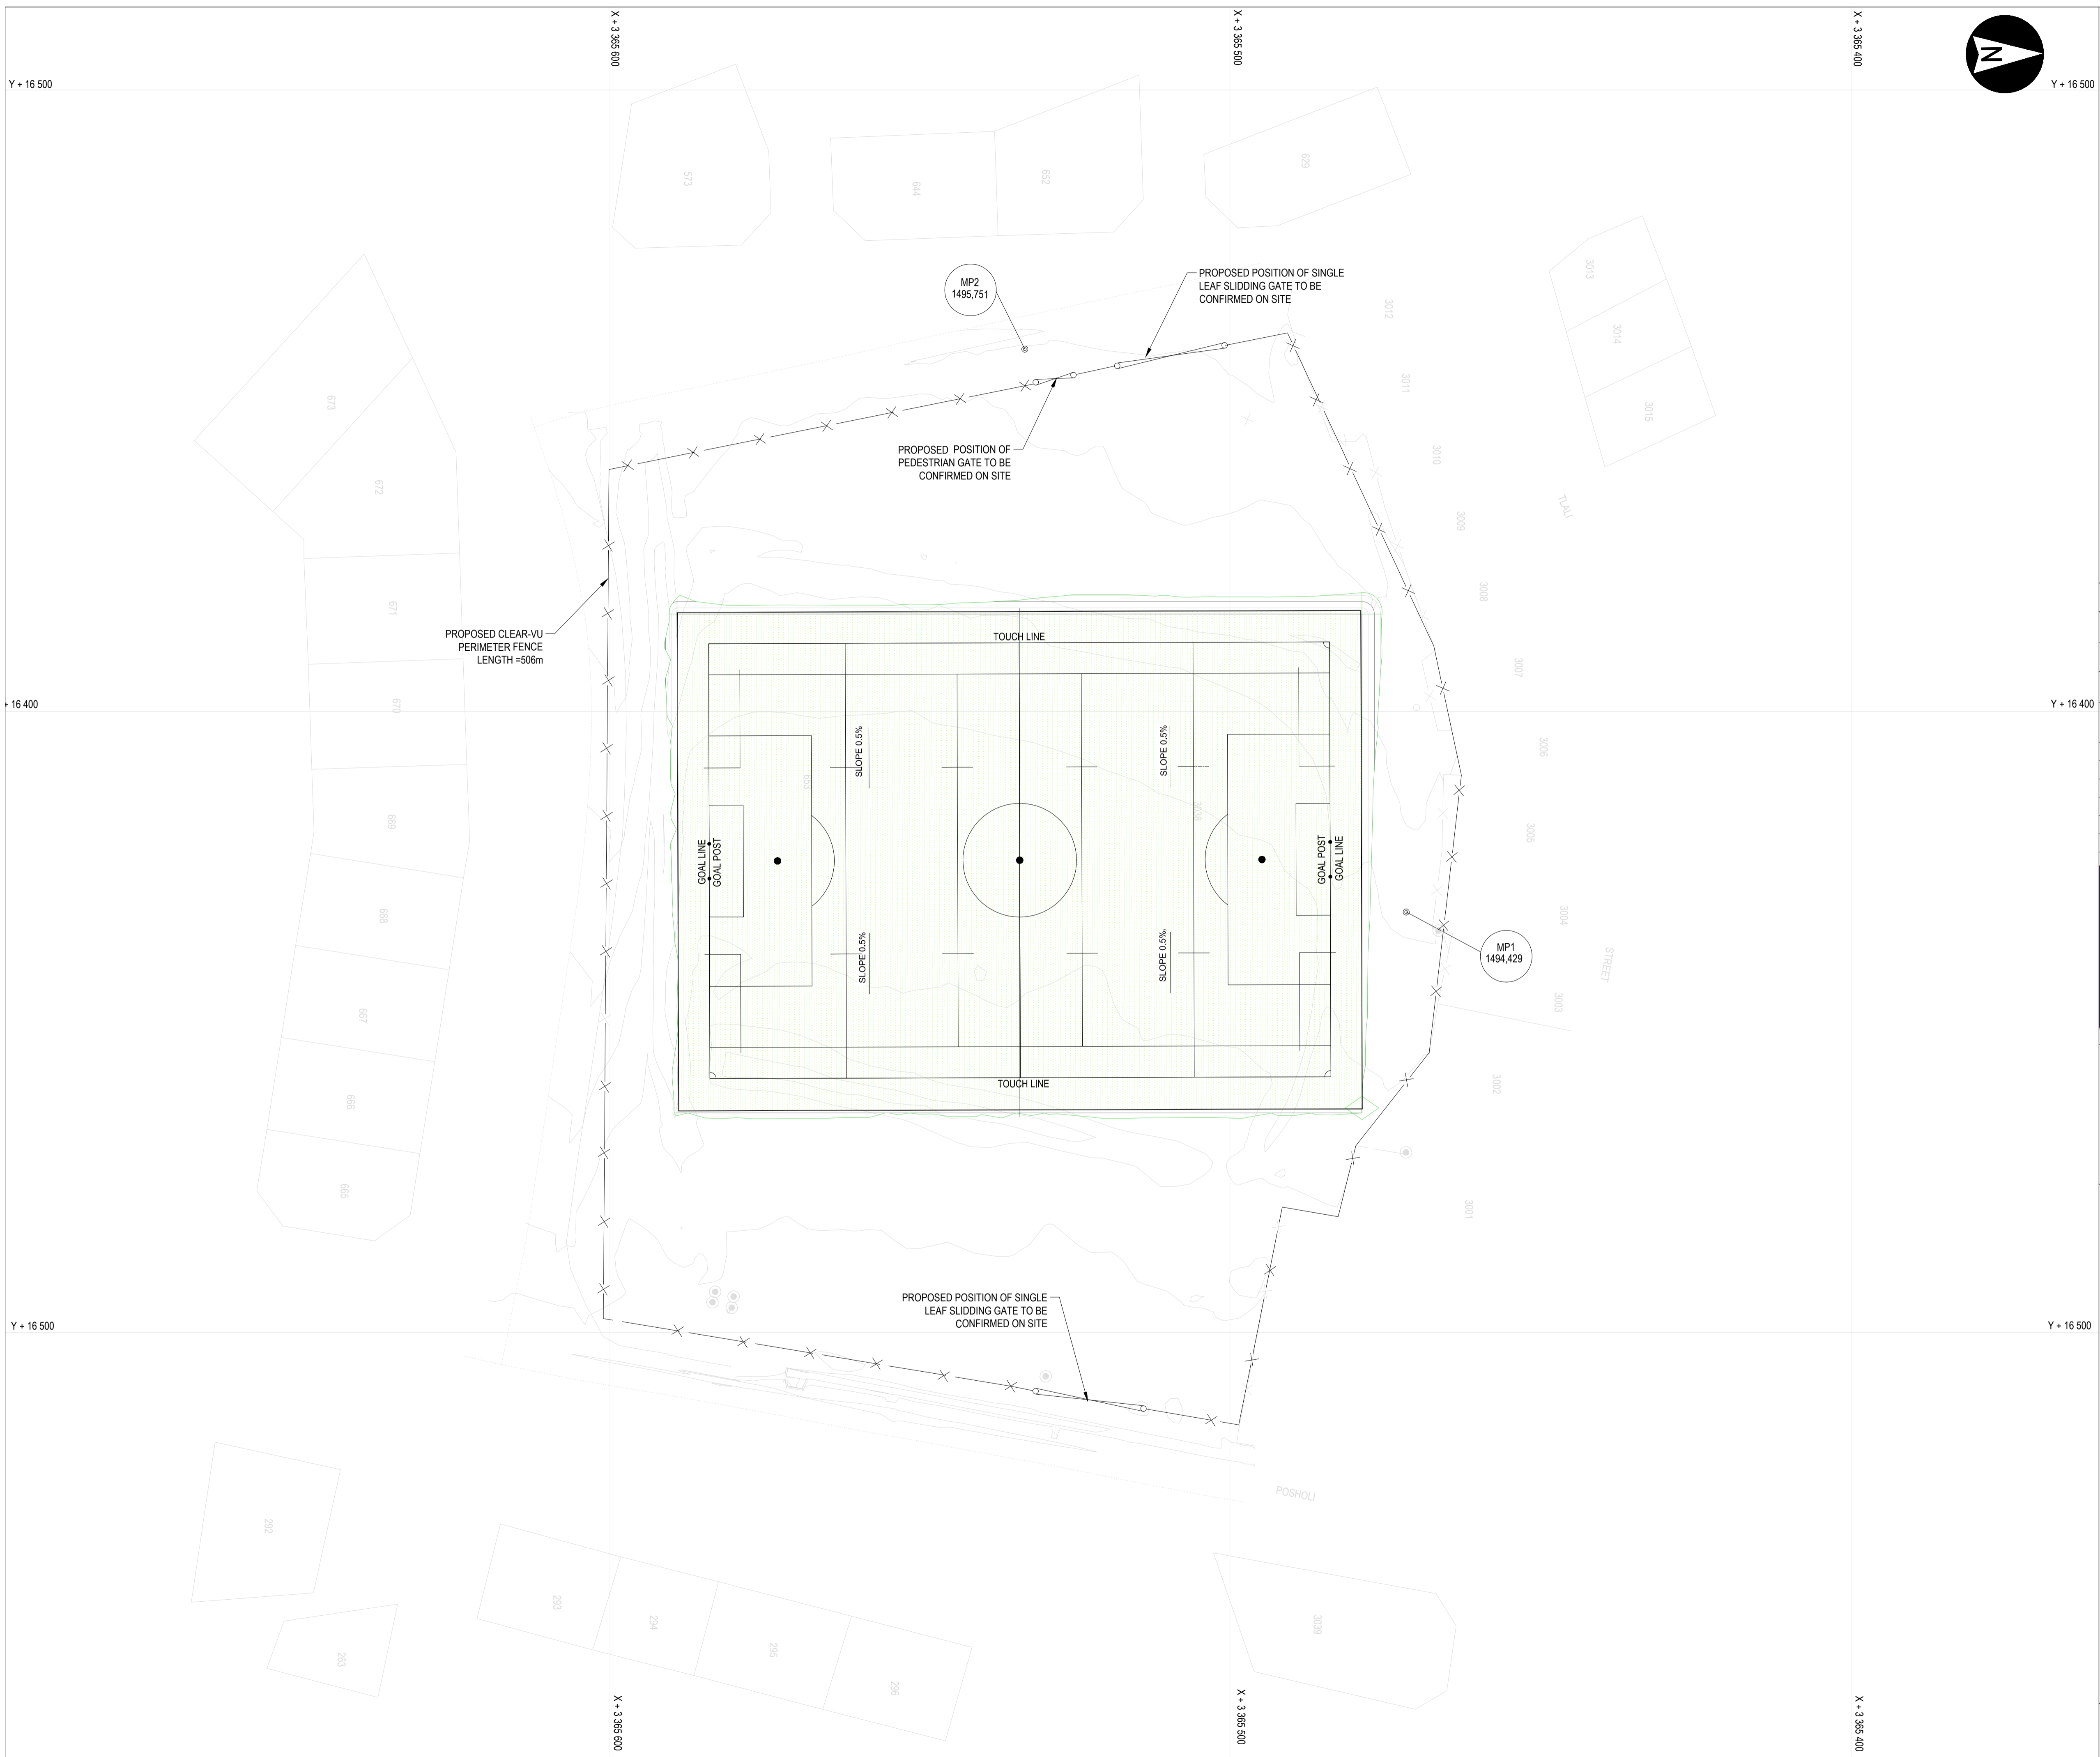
X + 3 365 600

X + 3 365 500

X + 3 365 400

N

Y + 16 500

Y + 16 500

573

644

652

629

MP2
1495,751

PROPOSED POSITION OF SINGLE LEAF SLIDDING GATE TO BE CONFIRMED ON SITE

3013

3012

3014

3011

3015

673

672

PROPOSED POSITION OF PEDESTRIAN GATE TO BE CONFIRMED ON SITE

3010

TLAJI

3009

671

3008

PROPOSED CLEAR-VU PERIMETER FENCE LENGTH =506m

TOUCH LINE

3007

16 400

670

Y + 16 400

3006

SLOPE 0.5%

SLOPE 0.5%

669

3005

GOAL LINE
GOAL POST

GOAL POST
GOAL LINE

668

3004

MP1
1494,429

STREET

SLOPE 0.5%

SLOPE 0.5%

667

3003

TOUCH LINE

3002

666

665

3001

Y + 16 500

PROPOSED POSITION OF SINGLE LEAF SLIDDING GATE TO BE CONFIRMED ON SITE

Y + 16 500

POSHOLI

292

293

294

295

263

296

3039

X + 3 365 600

X + 3 365 500

X + 3 365 400